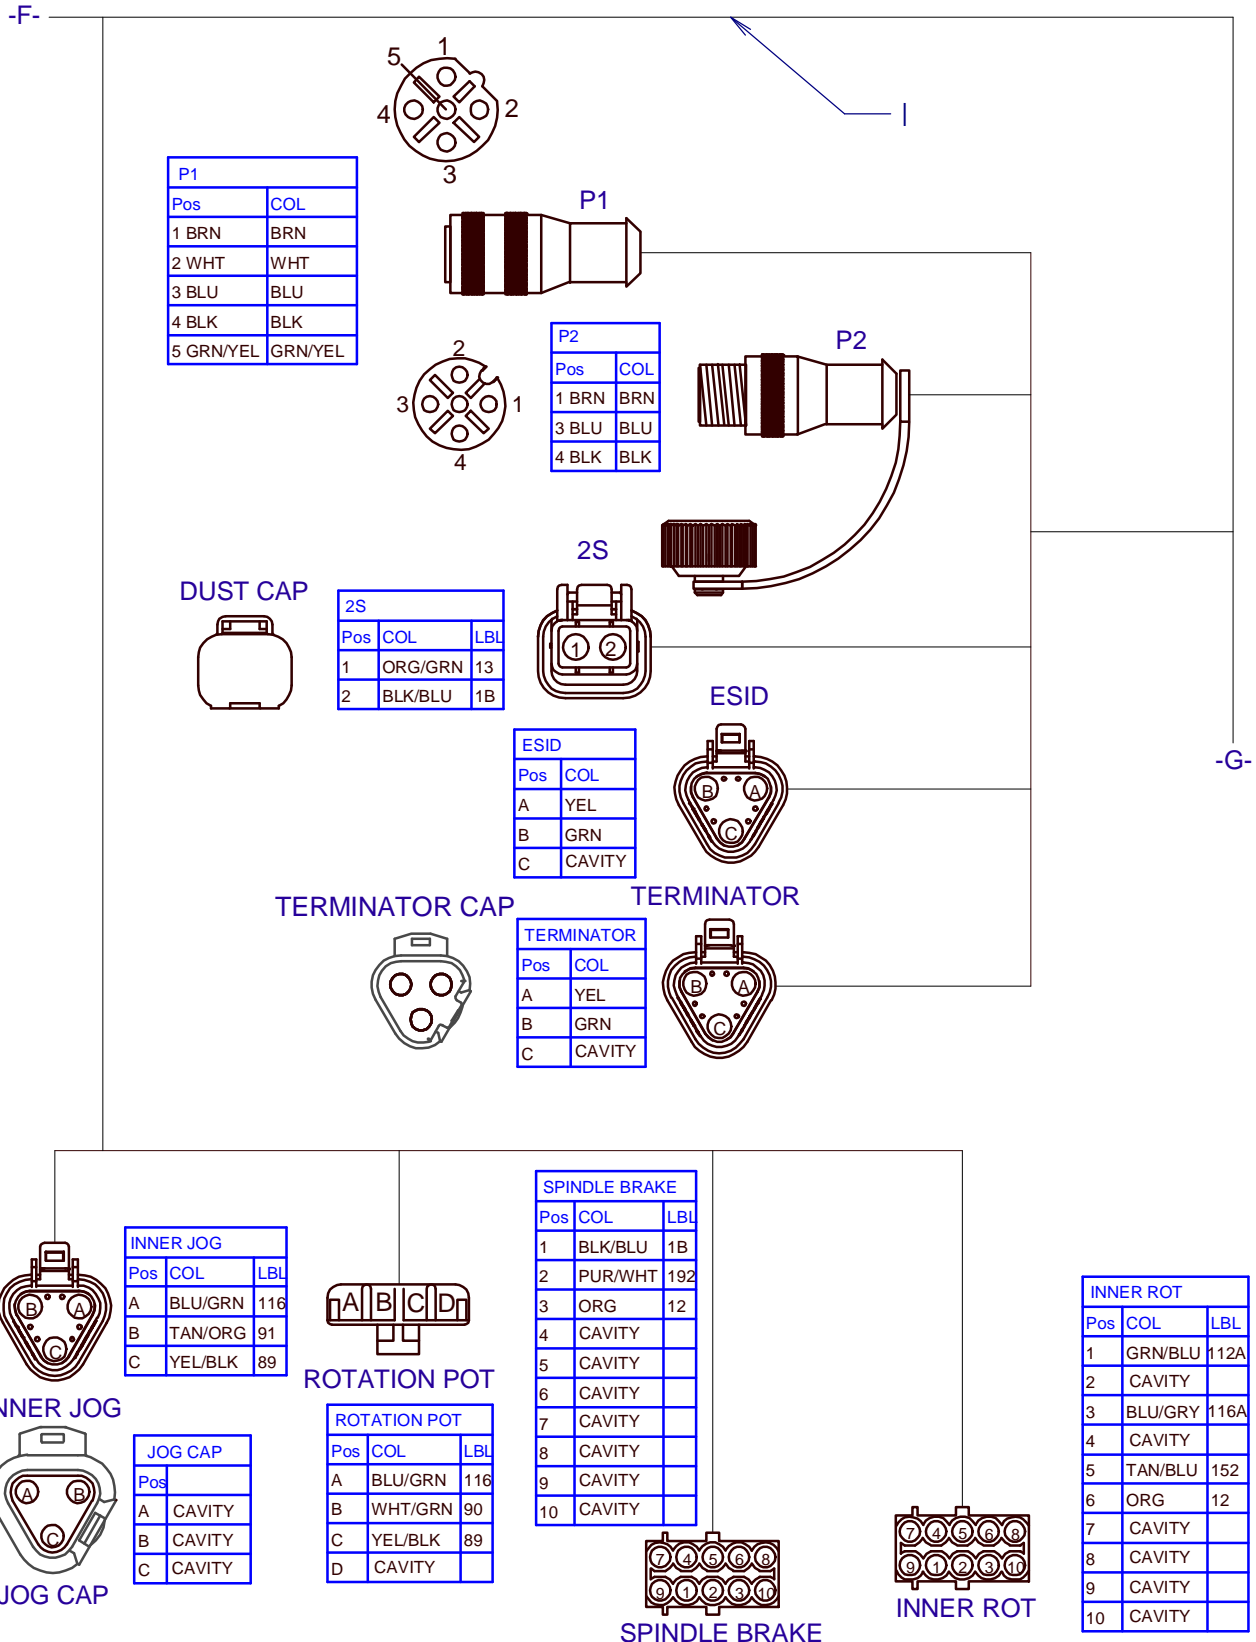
-F-

I

5 1
4 2
3

P1

| P1 | |
|---|---|
| Pos | COL |
| 1 BRN | BRN |
| 2 WHT | WHT |
| 3 BLU | BLU |
| 4 BLK | BLK |
| 5 GRN/YEL | GRN/YEL |

2
3 1
4

| P2 | |
|---|---|
| Pos | COL |
| 1 BRN | BRN |
| 3 BLU | BLU |
| 4 BLK | BLK |

P2

2S

DUST CAP

| 2S | | |
|---|---|---|
| Pos | COL | LBL |
| 1 | ORG/GRN | 13 |
| 2 | BLK/BLU | 1B |

1 2

ESID

| ESID | |
|---|---|
| Pos | COL |
| A | YEL |
| B | GRN |
| C | CAVITY |

B A C

-G-

TERMINATOR CAP

TERMINATOR

| TERMINATOR | |
|---|---|
| Pos | COL |
| A | YEL |
| B | GRN |
| C | CAVITY |

B A C

B A C

| INNER JOG | | |
|---|---|---|
| Pos | COL | LBL |
| A | BLU/GRN | 116 |
| B | TAN/ORG | 91 |
| C | YEL/BLK | 89 |

A B C D

ROTATION POT

| SPINDLE BRAKE | | |
|---|---|---|
| Pos | COL | LBL |
| 1 | BLK/BLU | 1B |
| 2 | PUR/WHT | 192 |
| 3 | ORG | 12 |
| 4 | CAVITY | |
| 5 | CAVITY | |
| 6 | CAVITY | |
| 7 | CAVITY | |
| 8 | CAVITY | |
| 9 | CAVITY | |
| 10 | CAVITY | |

| INNER ROT | | |
|---|---|---|
| Pos | COL | LBL |
| 1 | GRN/BLU | 112A |
| 2 | CAVITY | |
| 3 | BLU/GRY | 116A |
| 4 | CAVITY | |
| 5 | TAN/BLU | 152 |
| 6 | ORG | 12 |
| 7 | CAVITY | |
| 8 | CAVITY | |
| 9 | CAVITY | |
| 10 | CAVITY | |

NNER JOG

A B C

| JOG CAP | |
|---|---|
| Pos | |
| A | CAVITY |
| B | CAVITY |
| C | CAVITY |

| ROTATION POT | | |
|---|---|---|
| Pos | COL | LBL |
| A | BLU/GRN | 116 |
| B | WHT/GRN | 90 |
| C | YEL/BLK | 89 |
| D | CAVITY | |

7 4 5 6 8
9 1 2 3 10

7 4 5 6 8
9 1 2 3 10

JOG CAP

SPINDLE BRAKE

INNER ROT